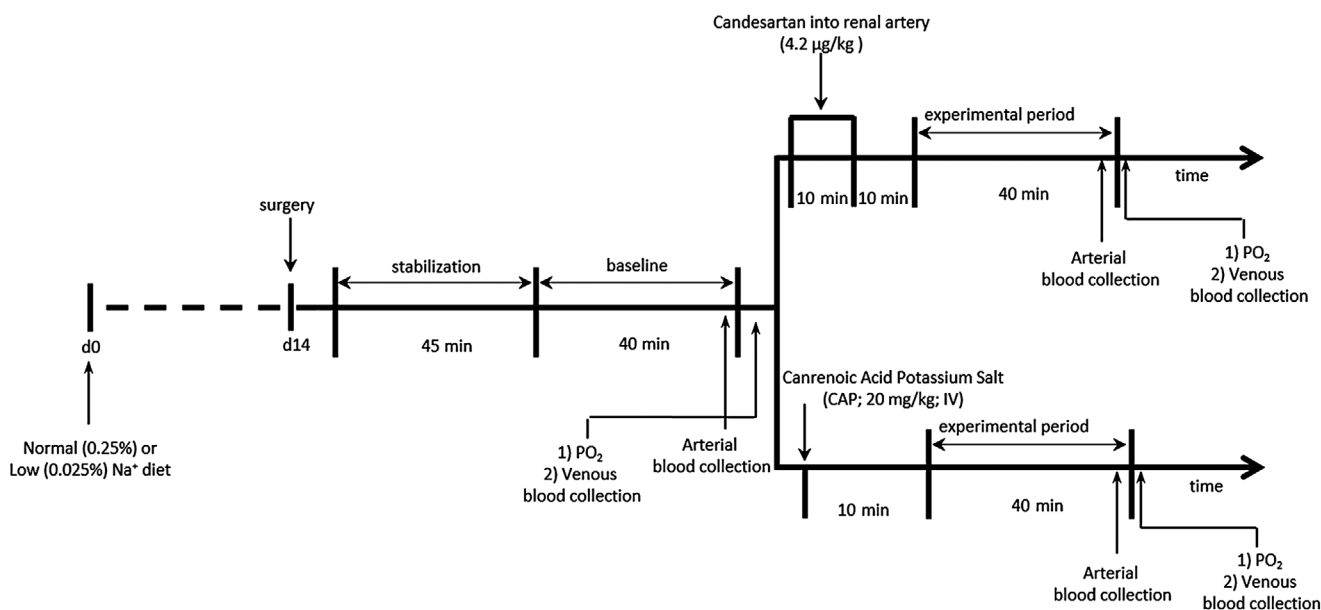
Candesartan into renal artery
(4.2 μg/kg )

experimental period

10 min 10 min

40 min

time

surgery

stabilization

baseline

Arterial blood collection

1) $PO_2$
2) Venous blood collection

d0

d14

45 min

40 min

Canrenoic Acid Potassium Salt
(CAP; 20 mg/kg; IV)

Normal (0.25%) or
Low (0.025%) $Na^+$ diet

1) $PO_2$
2) Venous blood collection

Arterial blood collection

experimental period

10 min

40 min

time

Arterial blood collection

1) $PO_2$
2) Venous blood collection